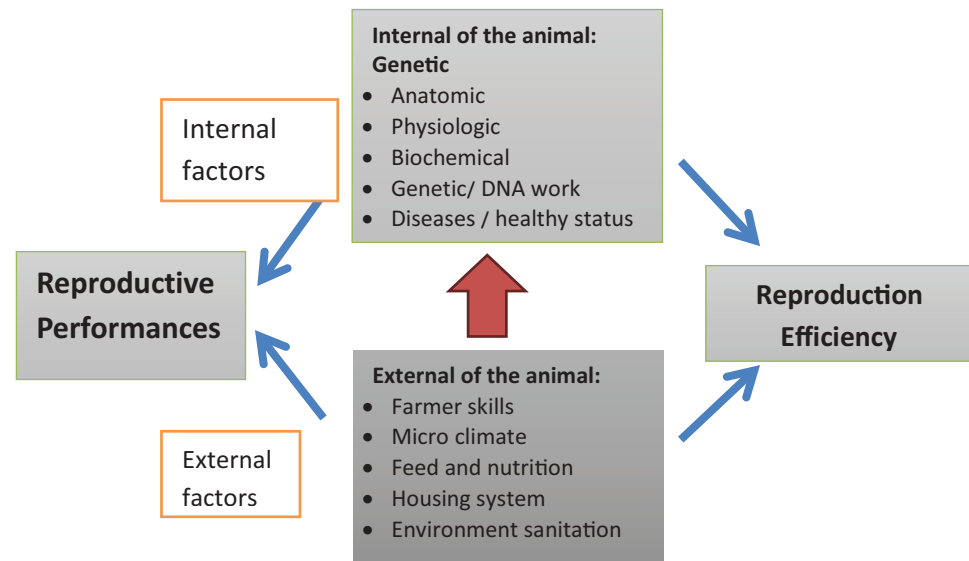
Internal of the animal:
Genetic
- Anatomic
- Physiologic
- Biochemical
- Genetic/ DNA work
- Diseases / healthy status

Internal factors

Reproductive Performances

Reproduction Efficiency

External of the animal:
- Farmer skills
- Micro climate
- Feed and nutrition
- Housing system
- Environment sanitation

External factors